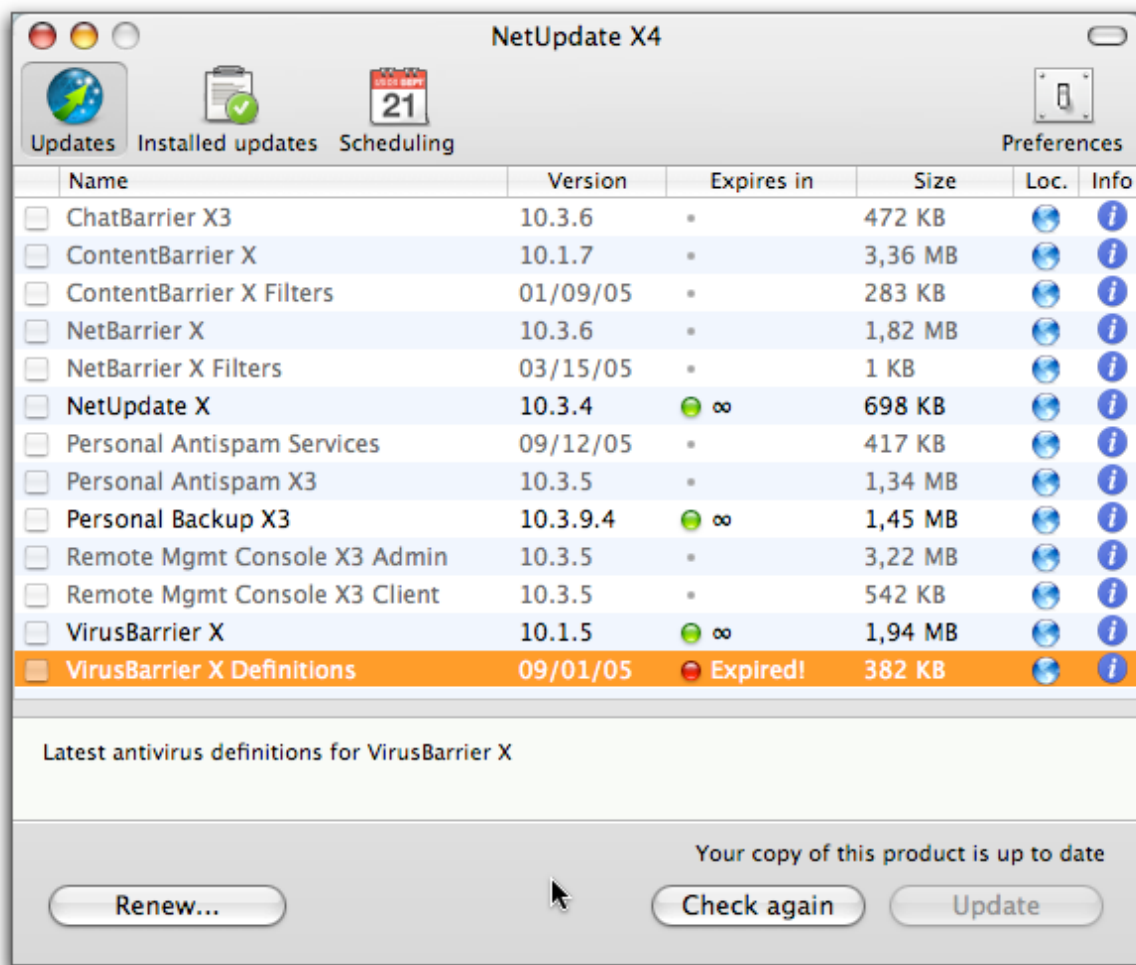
NetUpdate X4

Updates Installed updates 21 Scheduling Preferences

| Name | Version | Expires in | Size | Loc. | Info |
|---|---|---|---|---|---|
| ChatBarrier X3 | 10.3.6 | • | 472 KB | | i |
| ContentBarrier X | 10.1.7 | • | 3,36 MB | | i |
| ContentBarrier X Filters | 01/09/05 | • | 283 KB | | i |
| NetBarrier X | 10.3.6 | • | 1,82 MB | | i |
| NetBarrier X Filters | 03/15/05 | • | 1 KB | | i |
| NetUpdate X | 10.3.4 | ∞ | 698 KB | | i |
| Personal Antispam Services | 09/12/05 | • | 417 KB | | i |
| Personal Antispam X3 | 10.3.5 | • | 1,34 MB | | i |
| Personal Backup X3 | 10.3.9.4 | ∞ | 1,45 MB | | i |
| Remote Mgmt Console X3 Admin | 10.3.5 | • | 3,22 MB | | i |
| Remote Mgmt Console X3 Client | 10.3.5 | • | 542 KB | | i |
| VirusBarrier X | 10.1.5 | ∞ | 1,94 MB | | i |
| VirusBarrier X Definitions | 09/01/05 | Expired! | 382 KB | | i |

Latest antivirus definitions for VirusBarrier X

Your copy of this product is up to date

Renew... Check again Update